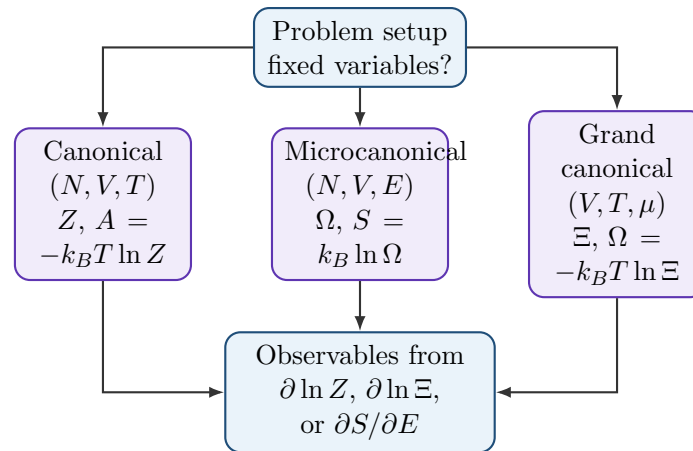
Problem setup fixed variables?

Canonical $(N, V, T)$ $Z$, $A = -k_BT \ln Z$

Microcanonical $(N, V, E)$ $\Omega$, $S = k_B \ln \Omega$

Grand canonical $(V, T, \mu)$ $\Xi$, $\Omega = -k_BT \ln \Xi$

Observables from $\partial \ln Z$, $\partial \ln \Xi$, or $\partial S/\partial E$